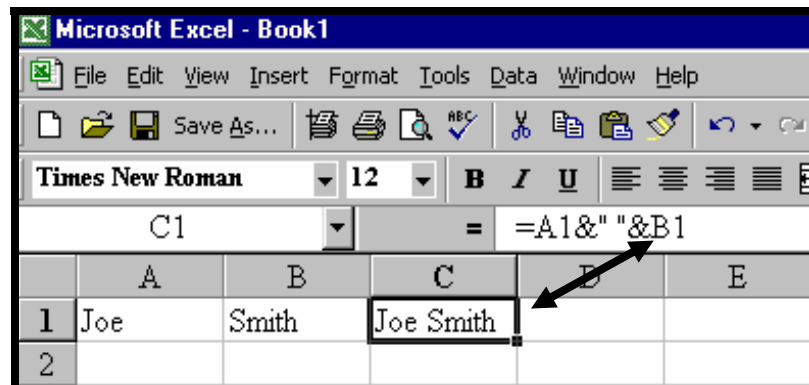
Microsoft Excel - Book1

File Edit View Insert Format Tools Data Window Help

Save As...

Times New Roman 12 B I U

C1 = =A1&" "&B1

| | A | B | C | D | E |
|---|---|---|---|---|---|
| 1 | Joe | Smith | Joe Smith | | |
| 2 | | | | | |